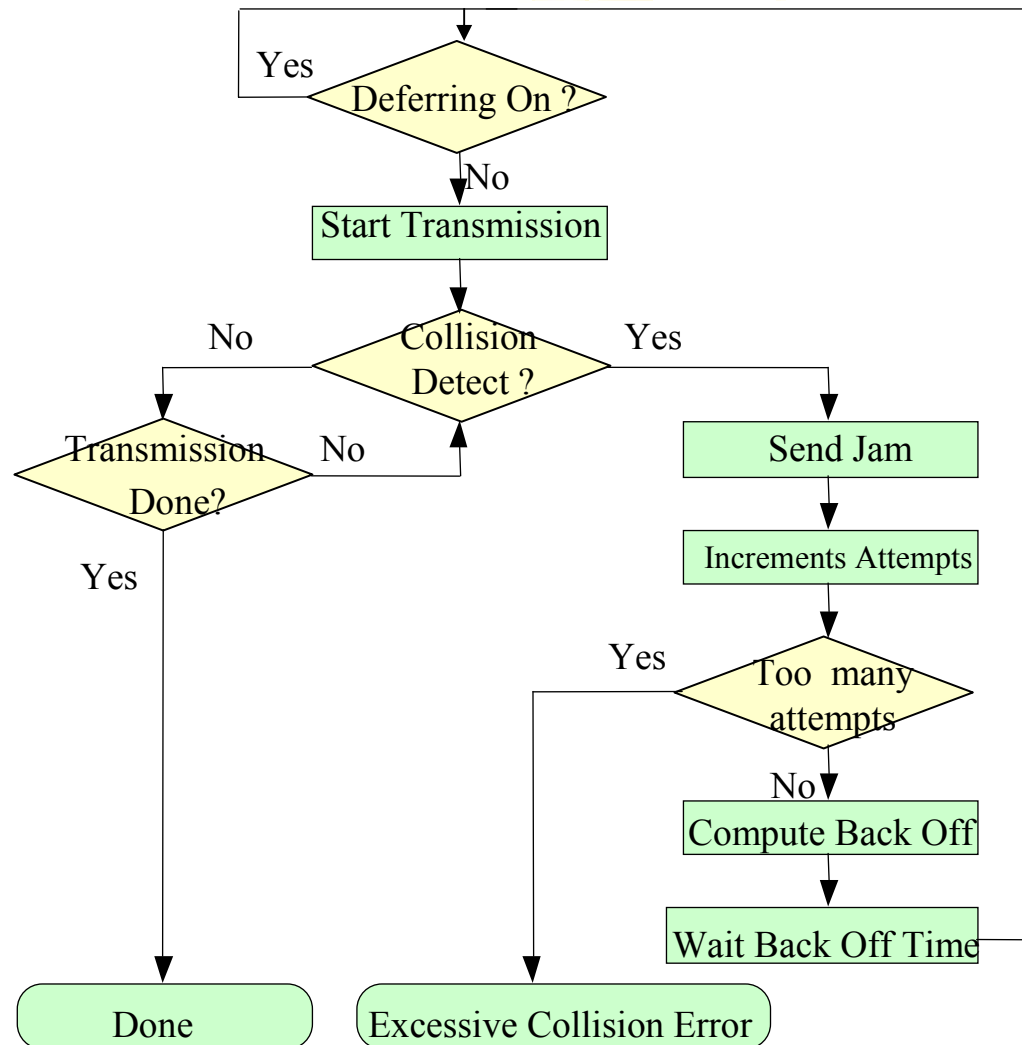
Yes

Deferring On ?

No

Start Transmission

No

Collision Detect ?

Yes

Transmission Done?

No

Send Jam

Increments Attempts

Yes

Yes

Too many attempts

No

Compute Back Off

Wait Back Off Time

Done

Excessive Collision Error